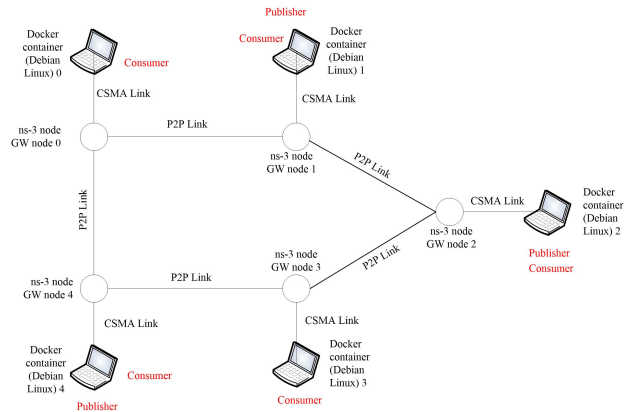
Docker container (Debian Linux) 0

Consumer

Publisher

Consumer

Docker container (Debian Linux) 1

CSMA Link

CSMA Link

ns-3 node GW node 0

P2P Link

ns-3 node GW node 1

P2P Link

P2P Link

CSMA Link

Docker container (Debian Linux) 2

ns-3 node GW node 2

Publisher
Consumer

ns-3 node GW node 3

P2P Link

ns-3 node GW node 4

P2P Link

CSMA Link

CSMA Link

Docker container (Debian Linux) 4

Consumer

Publisher

Docker container (Debian Linux) 3

Consumer